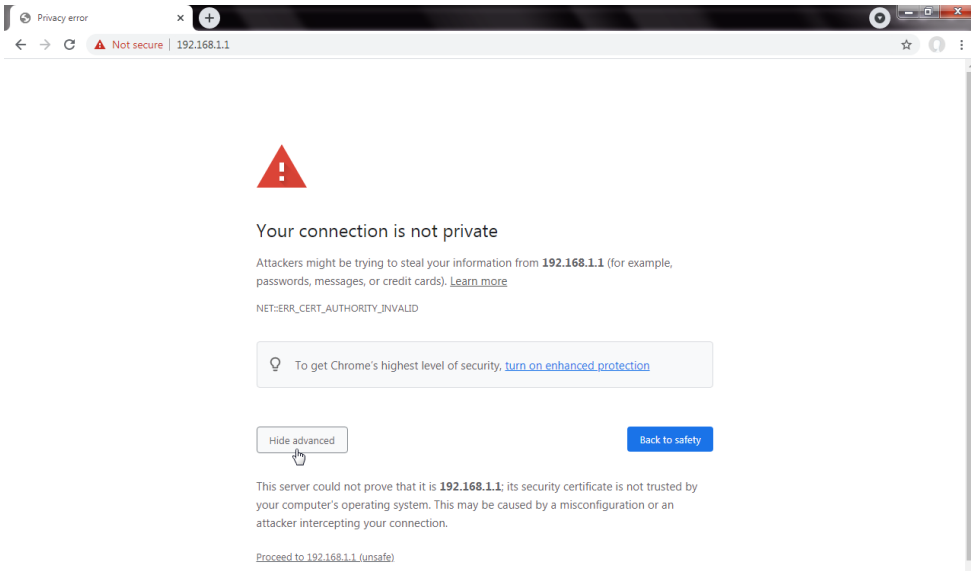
Privacy error ×

Not secure | 192.168.1.1

Your connection is not private

Attackers might be trying to steal your information from 192.168.1.1 (for example, passwords, messages, or credit cards). Learn more

NET::ERR_CERT_AUTHORITY_INVALID

To get Chrome's highest level of security, turn on enhanced protection

Hide advanced

Back to safety

This server could not prove that it is 192.168.1.1; its security certificate is not trusted by your computer's operating system. This may be caused by a misconfiguration or an attacker intercepting your connection.

Proceed to 192.168.1.1 (unsafe)